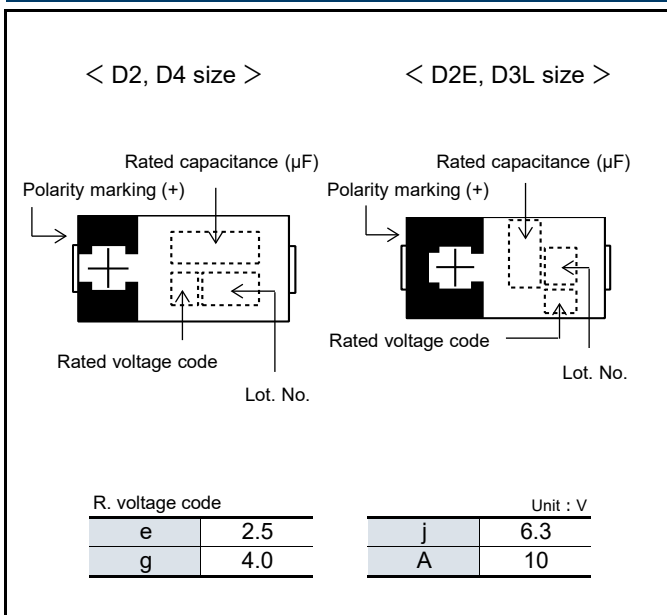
＜ D2, D4 size ＞

＜ D2E, D3L size ＞

Rated capacitance (μF)

Polarity marking (+)

Rated voltage code

Lot. No.

Rated capacitance (μF)

Polarity marking (+)

Rated voltage code

Lot. No.

R. voltage code

Unit：V

| e | 2.5 |
|---|---|
| g | 4.0 |

| j | 6.3 |
|---|---|
| A | 10 |